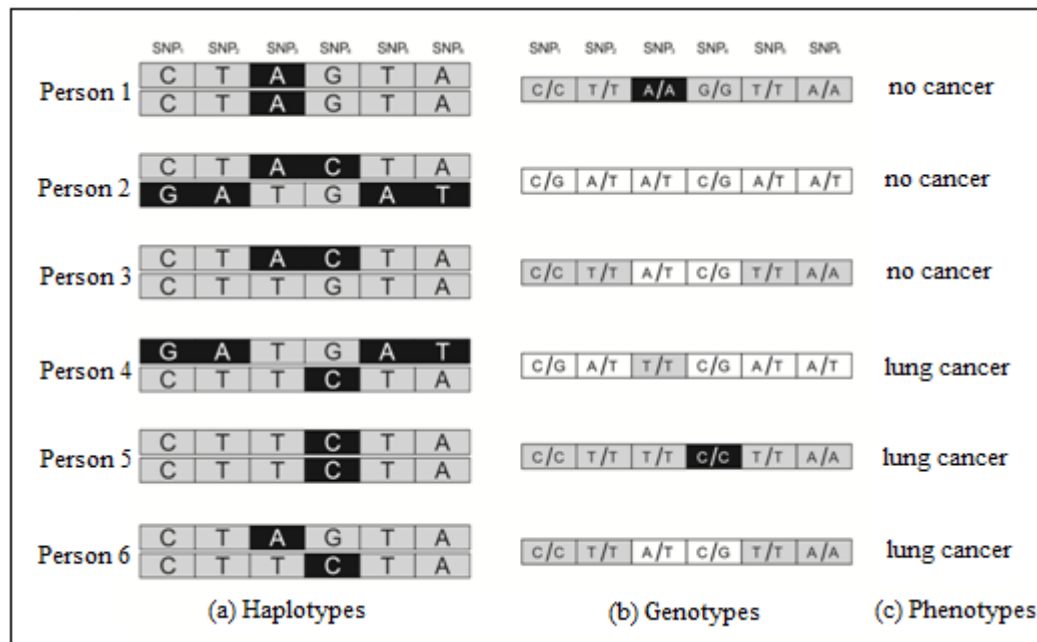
| | $SNP_1$ | $SNP_2$ | $SNP_3$ | $SNP_4$ | $SNP_5$ | $SNP_6$ |
|---|---|---|---|---|---|---|
| Person 1 | C | T | A | G | T | A |
| | C | T | A | G | T | A |
| Person 2 | C | T | A | C | T | A |
| | G | A | T | G | A | T |
| Person 3 | C | T | A | C | T | A |
| | C | T | T | G | T | A |
| Person 4 | G | A | T | G | A | T |
| | C | T | T | C | T | A |
| Person 5 | C | T | T | C | T | A |
| | C | T | T | C | T | A |
| Person 6 | C | T | A | G | T | A |
| | C | T | T | C | T | A |

(a) Haplotypes

| $SNP_1$ | $SNP_2$ | $SNP_3$ | $SNP_4$ | $SNP_5$ | $SNP_6$ |
|---|---|---|---|---|---|
| C/C | T/T | A/A | G/G | T/T | A/A |
| C/G | A/T | A/T | C/G | A/T | A/T |
| C/C | T/T | A/T | C/G | T/T | A/A |
| C/G | A/T | T/T | C/G | A/T | A/T |
| C/C | T/T | T/T | C/C | T/T | A/A |
| C/C | T/T | A/T | C/G | T/T | A/A |

(b) Genotypes

no cancer
no cancer
no cancer
lung cancer
lung cancer
lung cancer

(c) Phenotypes